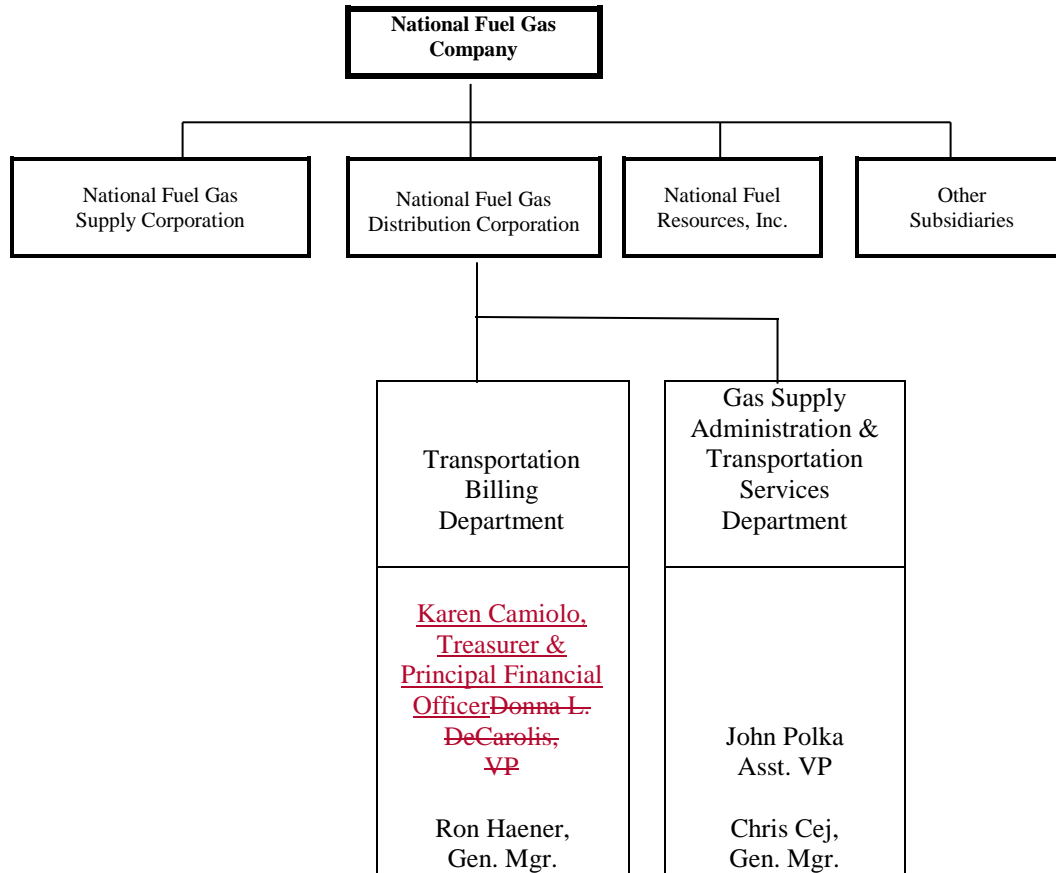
National Fuel Gas Company

National Fuel Gas Supply Corporation

National Fuel Gas Distribution Corporation

National Fuel Resources, Inc.

Other Subsidiaries

Transportation Billing Department

Karen Camiolo, Treasurer & Principal Financial OfficerDonna L. DeCarolis, VP

Ron Haener, Gen. Mgr.

Gas Supply Administration & Transportation Services Department

John Polka Asst. VP

Chris Cej, Gen. Mgr.